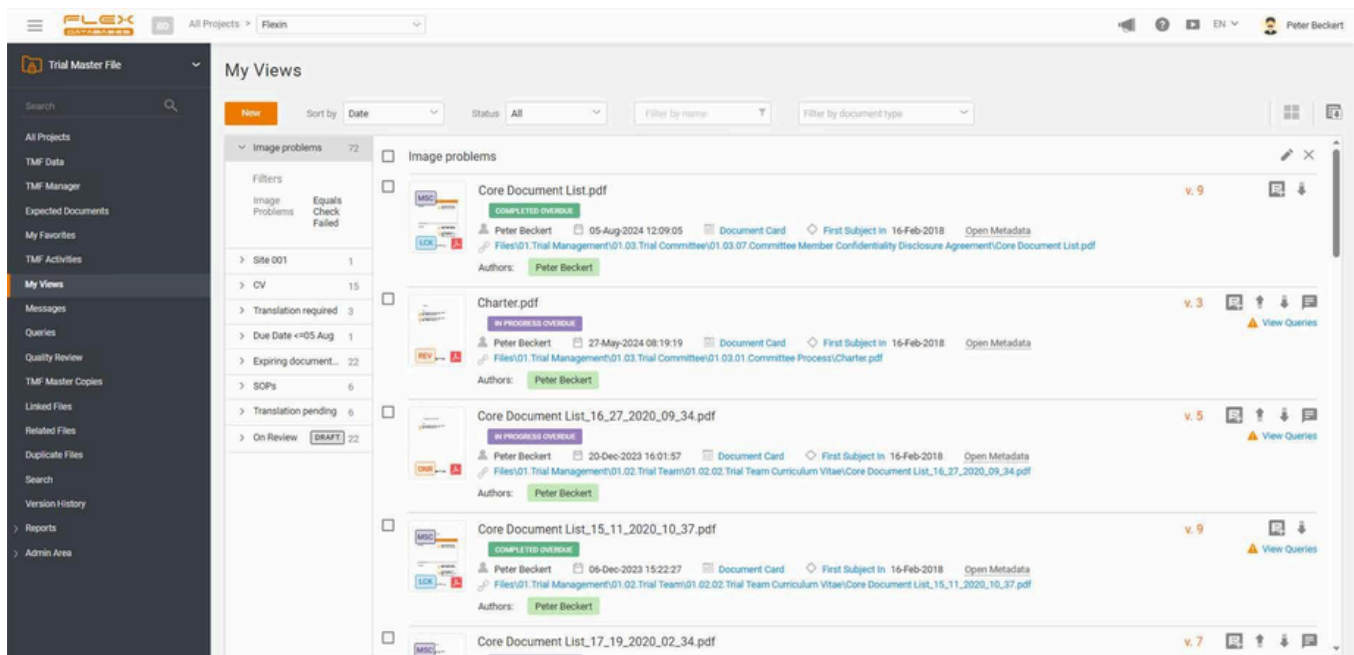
FLEX DATABASES

All Projects > Flexin

EN

Peter Beckert

Trial Master File

Search

All Projects
TMF Data
TMF Manager
Expected Documents
My Favorites
TMF Activities
My Views
Messages
Queries
Quality Review
TMF Master Copies
Linked Files
Related Files
Duplicate Files
Search
Version History
Reports
Admin Area

My Views

New

Sort by Date

Status All

Filter by name

Filter by document type

Image problems 72

Filters

Image Problems Equals Check Failed

Site 001 1
CV 15
Translation required 3
Due Date <=05 Aug 1
Expiring document... 22
SOPs 6
Translation pending 6
On Review DRAFT 22

Image problems

Core Document List.pdf
COMPLETED OVERDUE
Peter Beckert 05-Aug-2024 12:09:05 Document Card First Subject In 16-Feb-2018 Open Metadata
Files\01.Trial Management\01.03.Trial Committee\01.03.07.Committee Member Confidentiality Disclosure Agreement\Core Document List.pdf
Authors: Peter Beckert
v. 9

Charter.pdf
IN PROGRESS OVERDUE
Peter Beckert 27-May-2024 08:19:19 Document Card First Subject In 16-Feb-2018 Open Metadata
Files\01.Trial Management\01.03.Trial Committee\01.03.01.Committee Process\Charter.pdf
Authors: Peter Beckert
v. 3
View Queries

Core Document List_16_27_2020_09_34.pdf
IN PROGRESS OVERDUE
Peter Beckert 20-Dec-2023 16:01:57 Document Card First Subject In 16-Feb-2018 Open Metadata
Files\01.Trial Management\01.02.Trial Team\01.02.02.Trial Team Curriculum Vitae\Core Document List_16_27_2020_09_34.pdf
Authors: Peter Beckert
v. 5
View Queries

Core Document List_15_11_2020_10_37.pdf
COMPLETED OVERDUE
Peter Beckert 06-Dec-2023 15:22:27 Document Card First Subject In 16-Feb-2018 Open Metadata
Files\01.Trial Management\01.02.Trial Team\01.02.02.Trial Team Curriculum Vitae\Core Document List_15_11_2020_10_37.pdf
Authors: Peter Beckert
v. 9
View Queries

Core Document List_17_19_2020_02_34.pdf
v. 7